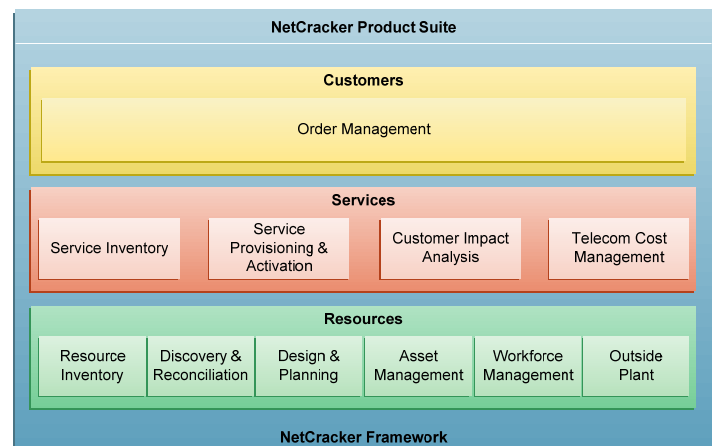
NetCracker Product Suite

Customers

Order Management

Services

Service Inventory

Service Provisioning & Activation

Customer Impact Analysis

Telecom Cost Management

Resources

Resource Inventory

Discovery & Reconciliation

Design & Planning

Asset Management

Workforce Management

Outside Plant

NetCracker Framework